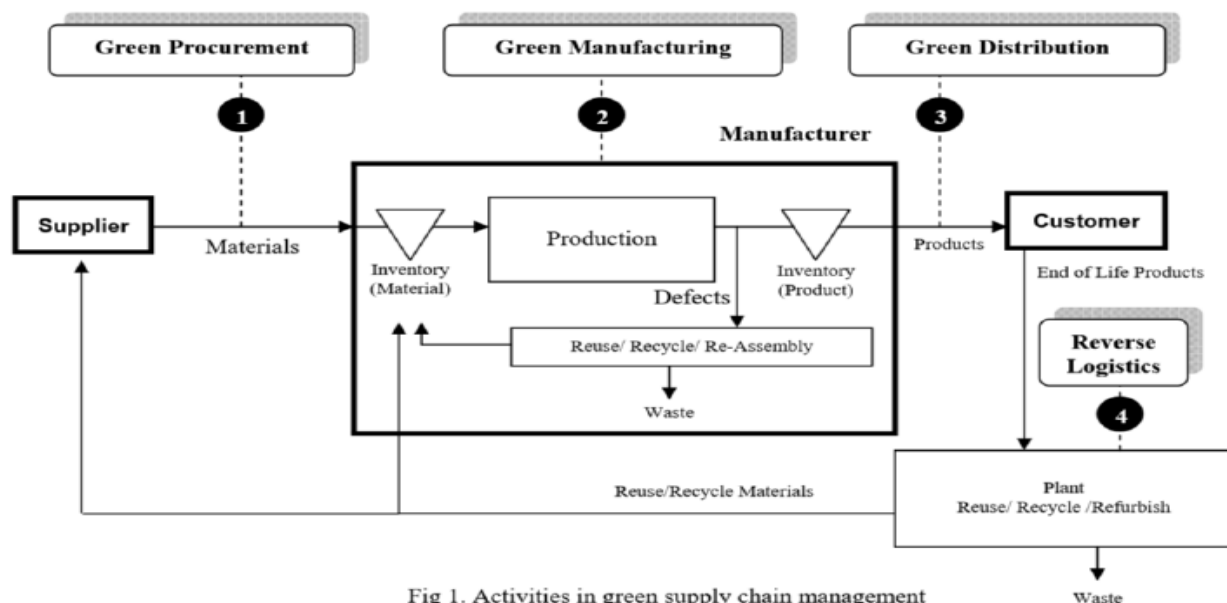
Green Procurement

Green Manufacturing

Green Distribution

1

2

3

Manufacturer

Supplier

Materials

Inventory (Material)

Production

Inventory (Product)

Products

Customer

End of Life Products

Defects

Reuse/ Recycle/ Re-Assembly

Waste

Reverse Logistics

4

Reuse/Recycle Materials

Plant
Reuse/ Recycle /Refurbish

Waste

Fig 1. Activities in green supply chain management